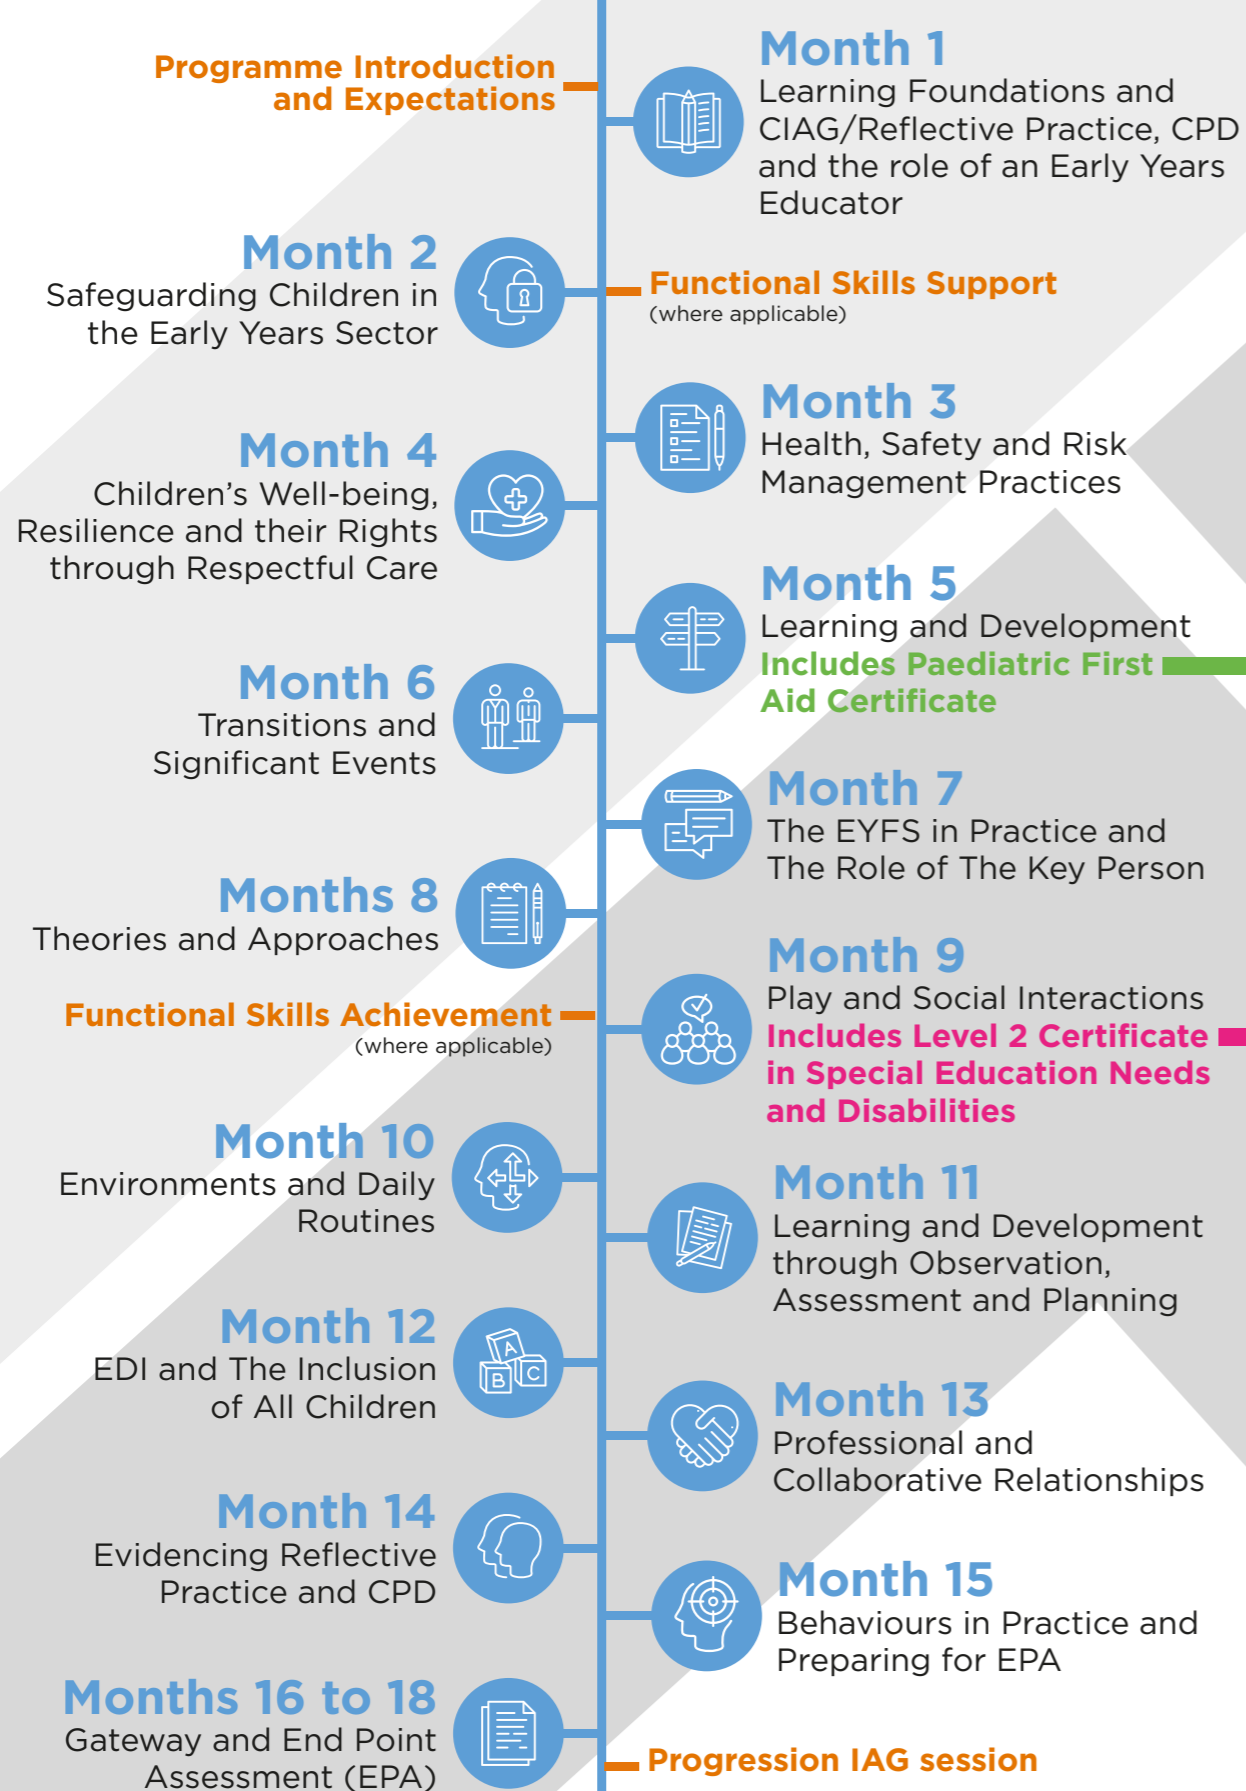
Programme Introduction and Expectations

Month 1
Learning Foundations and CIAG/Reflective Practice, CPD and the role of an Early Years Educator

Month 2
Safeguarding Children in the Early Years Sector

Functional Skills Support
(where applicable)

Month 3
Health, Safety and Risk Management Practices

Month 4
Children's Well-being, Resilience and their Rights through Respectful Care

Month 5
Learning and Development
Includes Paediatric First Aid Certificate

Month 6
Transitions and Significant Events

Month 7
The EYFS in Practice and The Role of The Key Person

Months 8
Theories and Approaches

Functional Skills Achievement
(where applicable)

Month 9
Play and Social Interactions
Includes Level 2 Certificate in Special Education Needs and Disabilities

Month 10
Environments and Daily Routines

Month 11
Learning and Development through Observation, Assessment and Planning

Month 12
EDI and The Inclusion of All Children

Month 13
Professional and Collaborative Relationships

Month 14
Evidencing Reflective Practice and CPD

Month 15
Behaviours in Practice and Preparing for EPA

Months 16 to 18
Gateway and End Point Assessment (EPA)

Progression IAG session